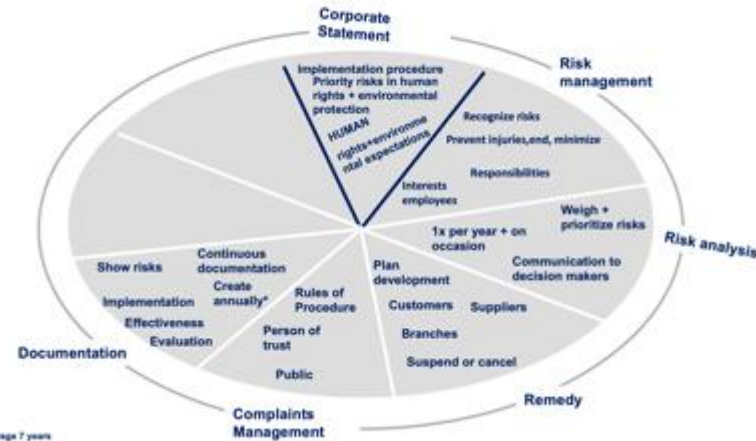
Corporate Statement

Risk management

Risk analysis

Remedy

Complaints Management

Documentation

Implementation procedure
Priority risks in human rights + environmental protection

HUMAN rights+environmental expectations

Recognize risks
Prevent injuries,end, minimize
Responsibilities
Interests employees

Weigh + prioritize risks
1x per year + on occasion
Communication to decision makers

Plan development
Customers
Suppliers
Branches
Suspend or cancel

Rules of Procedure
Person of trust
Public

Show risks
Continuous documentation
Create annually*
Implementation
Effectiveness
Evaluation

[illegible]age 7 years